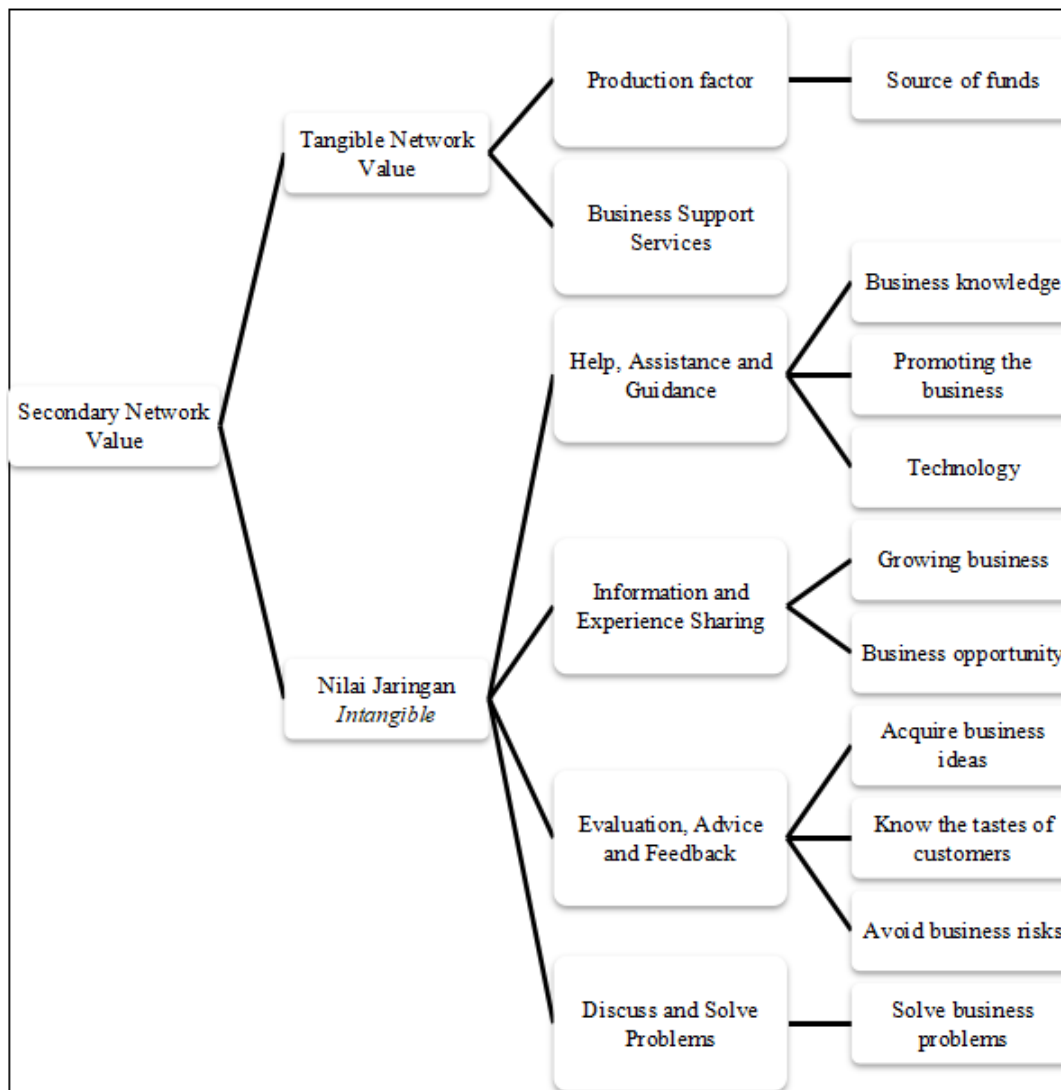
Secondary Network Value

Tangible Network Value

Production factor

Source of funds

Business Support Services

Nilai Jaringan *Intangible*

Help, Assistance and Guidance

Business knowledge

Promoting the business

Technology

Information and Experience Sharing

Growing business

Business opportunity

Evaluation, Advice and Feedback

Acquire business ideas

Know the tastes of customers

Avoid business risks

Discuss and Solve Problems

Solve business problems